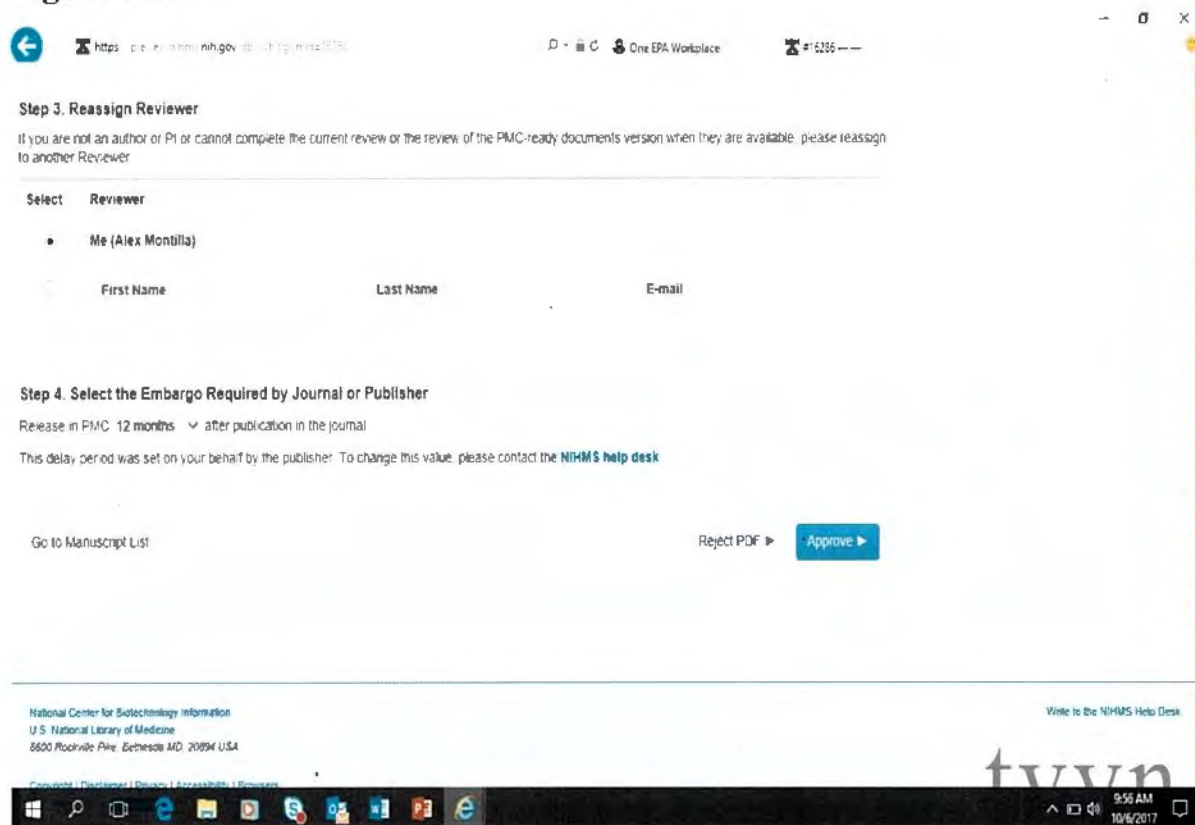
https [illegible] nih.gov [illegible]
One EPA Workplace
#16286 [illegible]

Step 3. Reassign Reviewer

If you are not an author or PI or cannot complete the current review or the review of the PMC-ready documents version when they are available, please reassign to another Reviewer

Select Reviewer

Me (Alex Montilla)

First Name Last Name E-mail

Step 4. Select the Embargo Required by Journal or Publisher

Release in PMC 12 months after publication in the journal

This delay period was set on your behalf by the publisher. To change this value, please contact the NIHMS help desk

Go to Manuscript List

Reject PDF ▶ Approve ▶

National Center for Biotechnology Information
U.S. National Library of Medicine
8600 Rockville Pike, Bethesda MD, 20894 USA

Copyright | Disclaimer | Privacy | Accessibility | Browsers

Write to the NIHMS Help Desk

tyyn

9:56 AM
10/6/2017